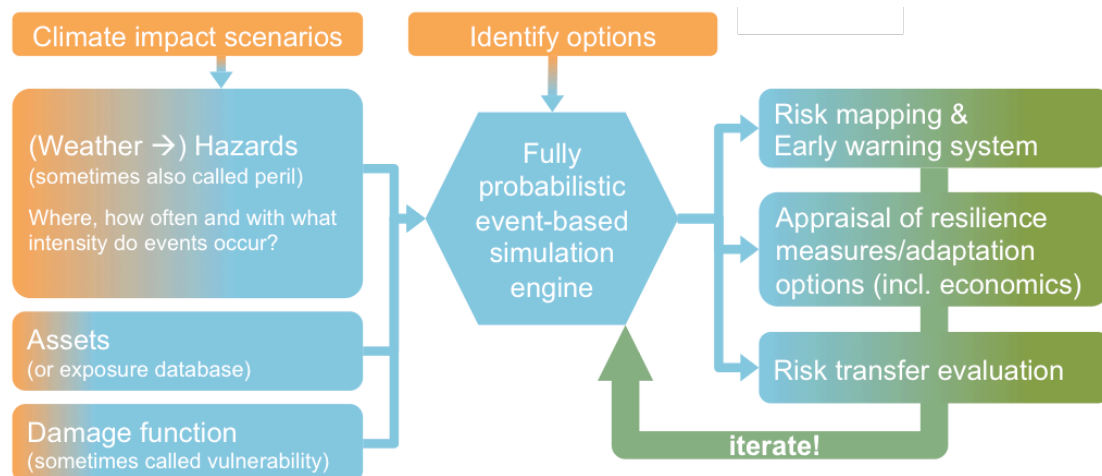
Climate impact scenarios

Identify options

(Weather → ) Hazards
(sometimes also called peril)

Where, how often and with what intensity do events occur?

Assets
(or exposure database)

Damage function
(sometimes called vulnerability)

Fully probabilistic event-based simulation engine

Risk mapping &
Early warning system

Appraisal of resilience measures/adaptation options (incl. economics)

Risk transfer evaluation

iterate!